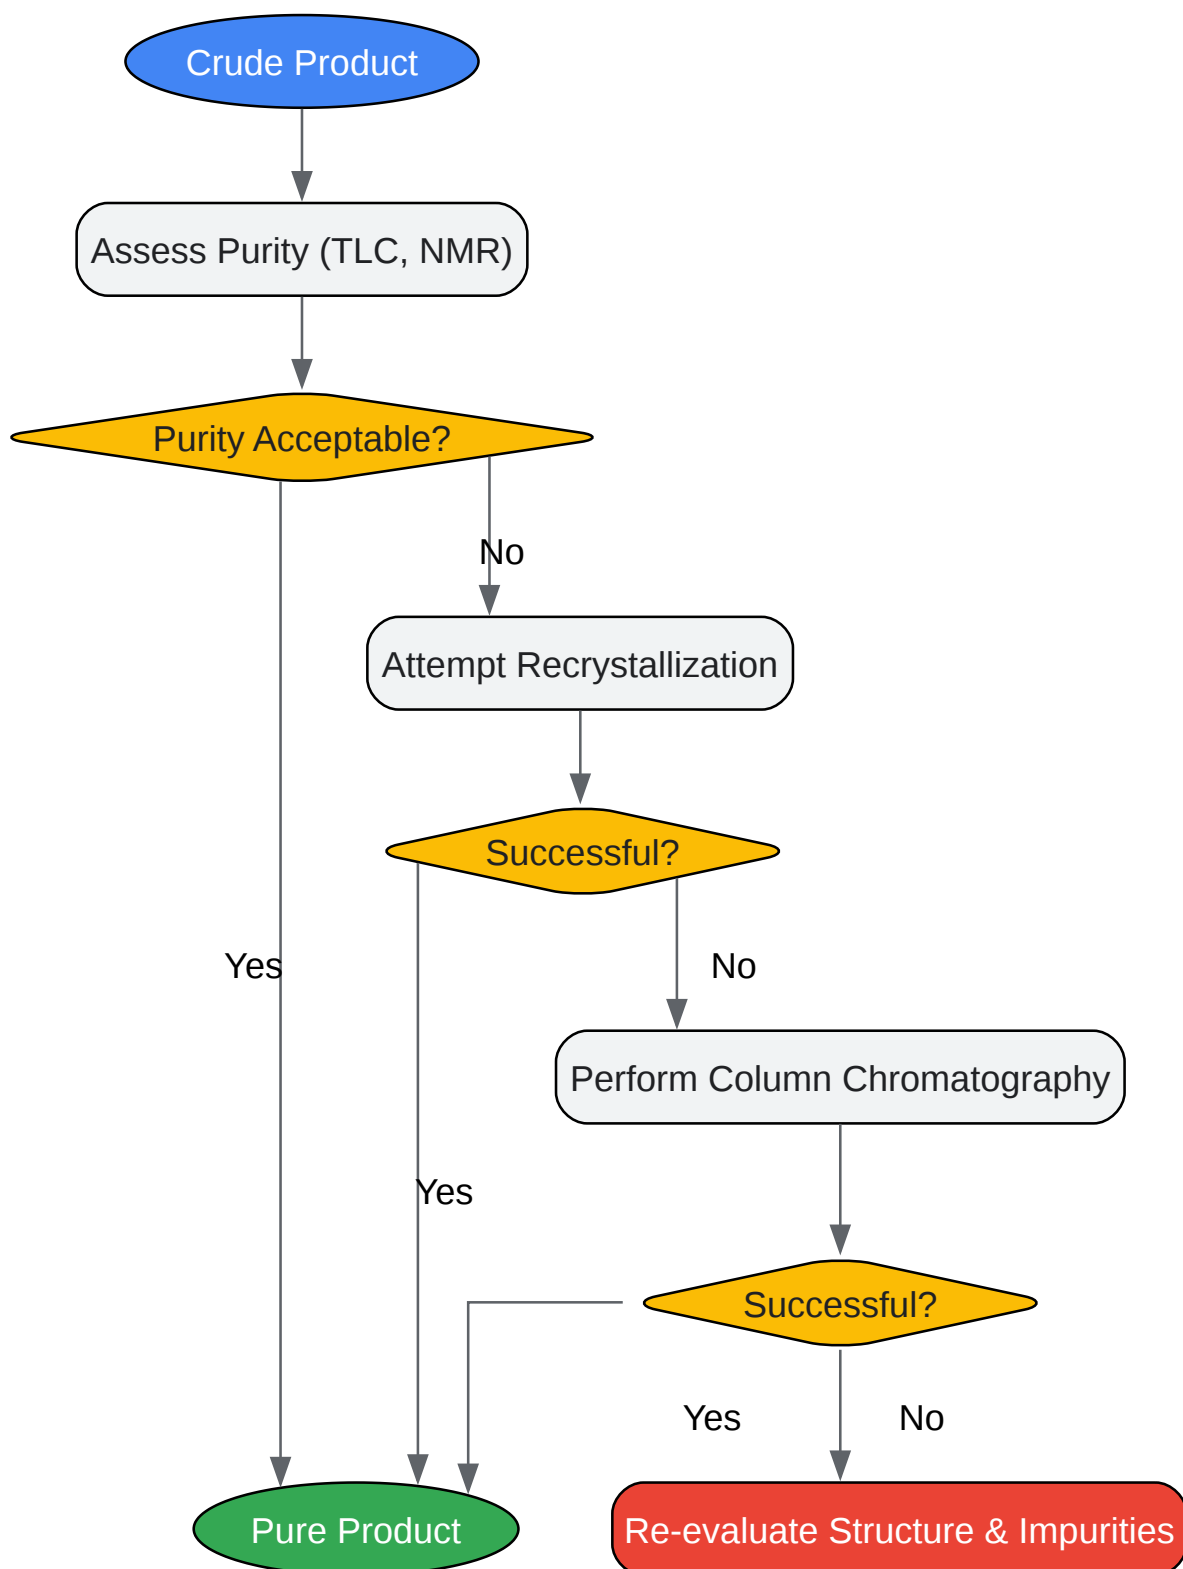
Crude Product

Assess Purity (TLC, NMR)

Purity Acceptable?

No

Attempt Recrystallization

Successful?

Yes

No

Perform Column Chromatography

Yes

Successful?

Yes

No

Pure Product

Re-evaluate Structure & Impurities